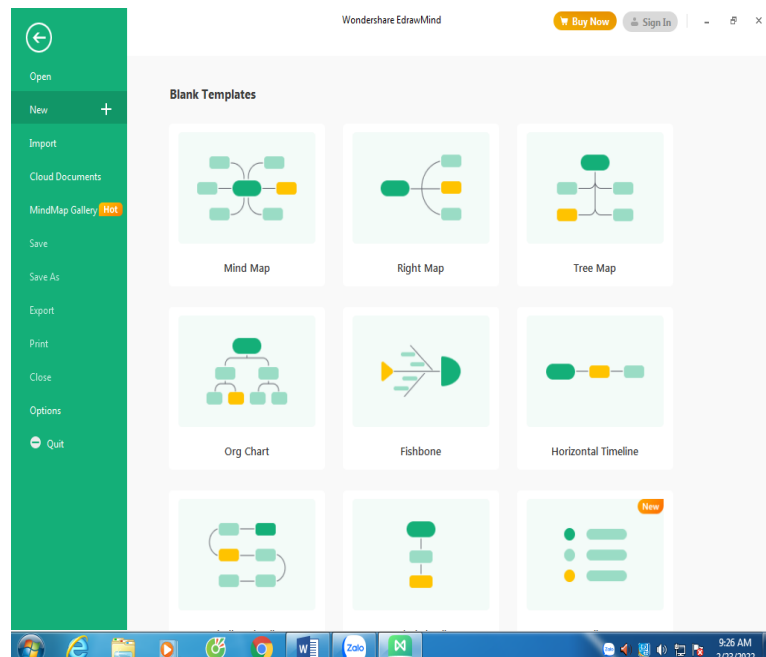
Wondershare EdrawMind

Buy Now

Sign In

Open

New

Import

Cloud Documents

MindMap Gallery Hot

Save

Save As

Export

Print

Close

Options

Quit

Blank Templates

Mind Map

Right Map

Tree Map

Org Chart

Fishbone

Horizontal Timeline

New

Zalo

9:26 AM

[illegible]